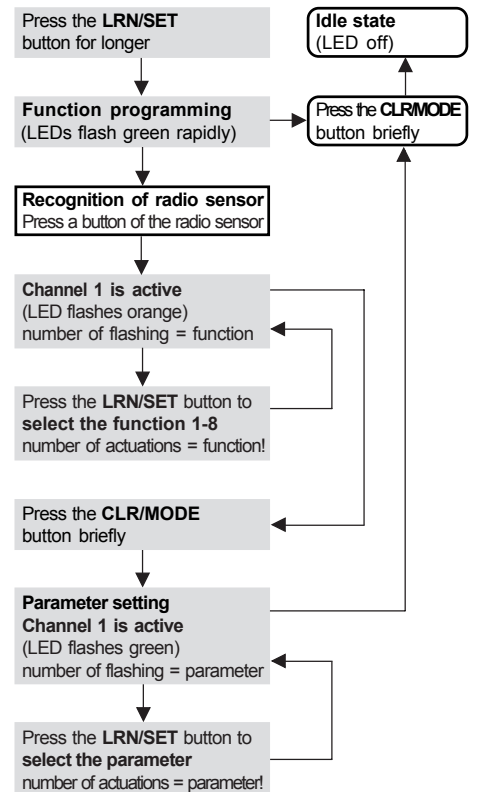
Press the **LRN/SET** button for longer

**Idle state**
(LED off)

**Function programming**
(LEDs flash green rapidly)

Press the **CLR/MODE** button briefly

**Recognition of radio sensor**
Press a button of the radio sensor

**Channel 1 is active**
(LED flashes orange)
number of flashing = function

Press the **LRN/SET** button to **select the function 1-8**
number of actuations = function!

Press the **CLR/MODE** button briefly

**Parameter setting**
**Channel 1 is active**
(LED flashes green)
number of flashing = parameter

Press the **LRN/SET** button to **select the parameter**
number of actuations = parameter!